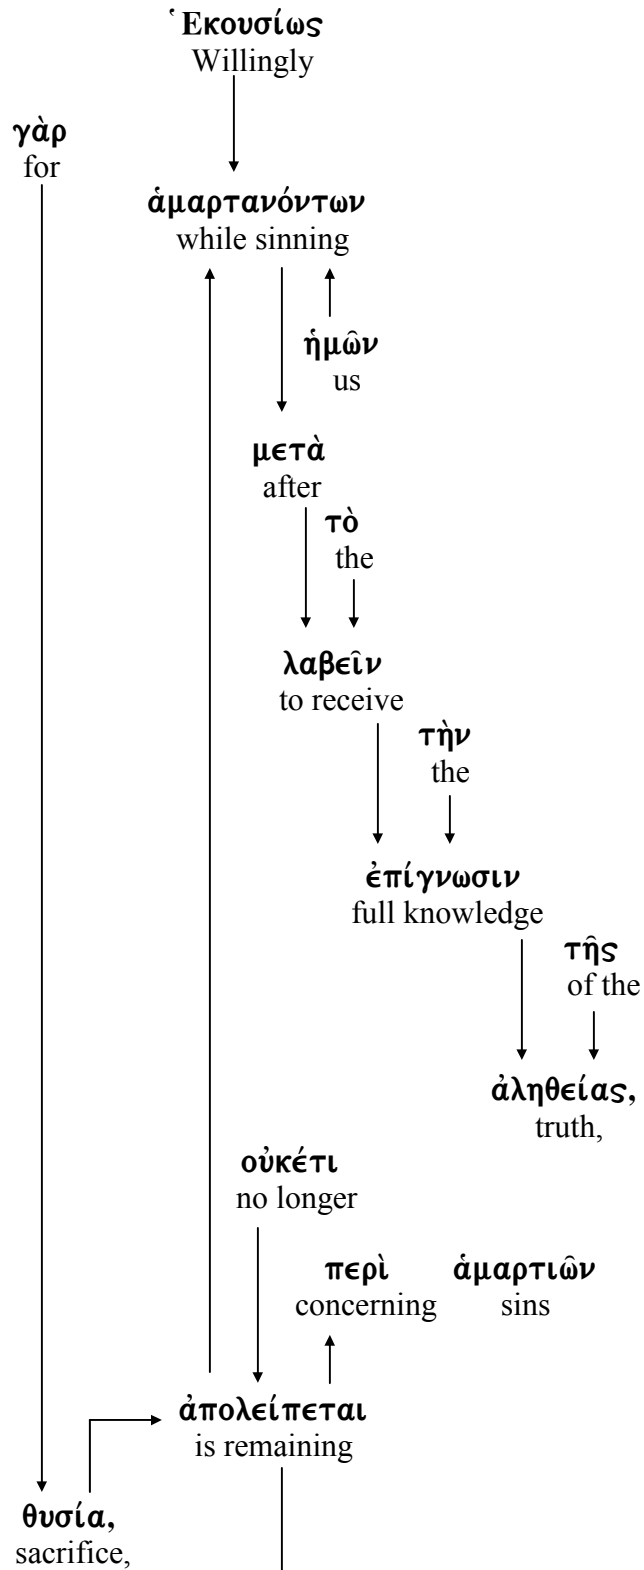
Ἑκουσίως
Willingly

γὰρ
for

ἁμαρτανόντων
while sinning

ἡμῶν
us

μετὰ
after

τὸ
the

λαβεῖν
to receive

τὴν
the

ἐπίγνωσιν
full knowledge

τῆς
of the

ἀληθείας,
truth,

οὐκέτι
no longer

περὶ
concerning

ἁμαρτιῶν
sins

ἀπολείπεται
is remaining

θυσία,
sacrifice,